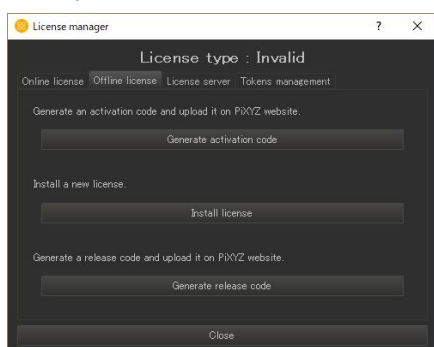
License manager

?

×

License type : Invalid

Online license

Offline license

License server

Tokens management

Generate an activation code and upload it on PiXYZ website.

Generate activation code

Install a new license.

Install license

Generate a release code and upload it on PiXYZ website.

Generate release code

Close